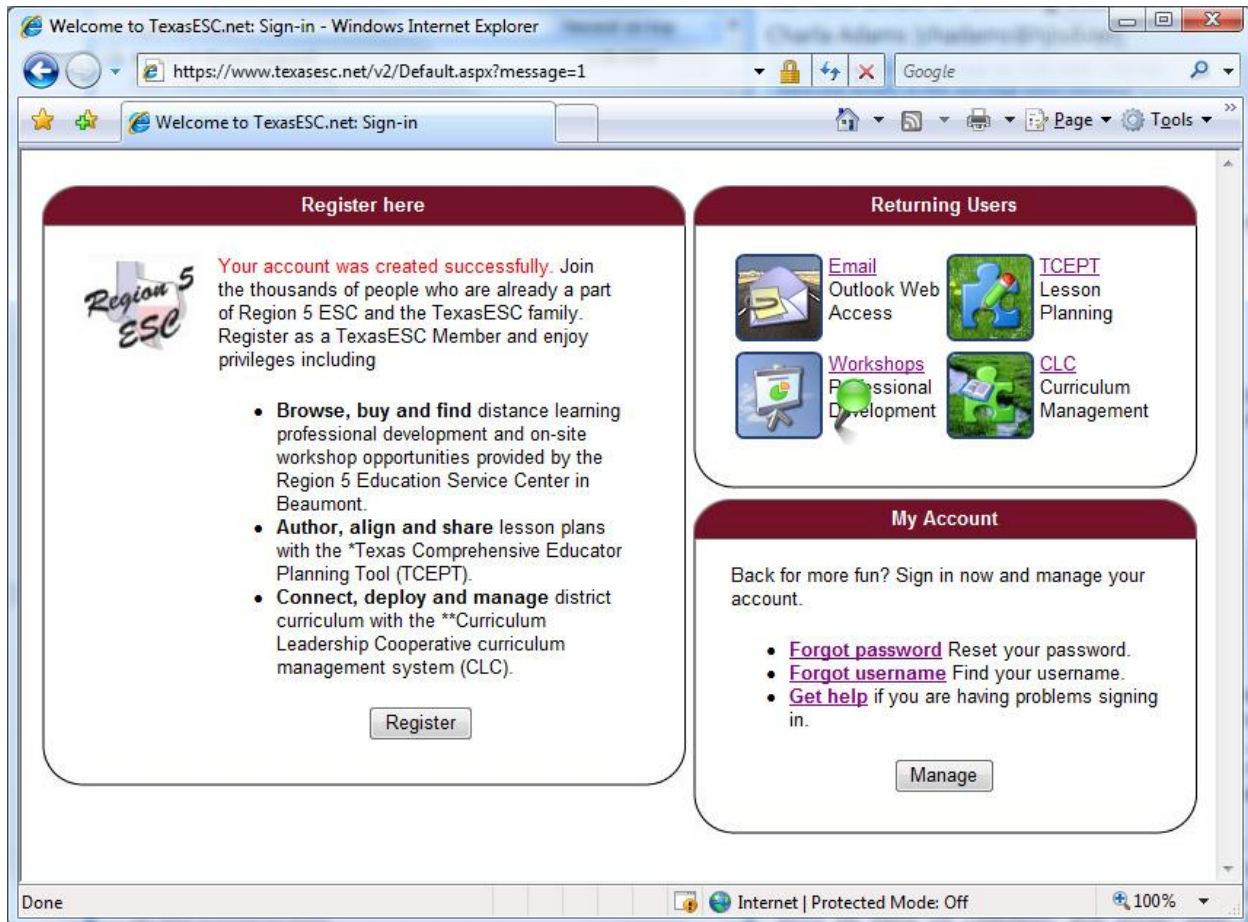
Welcome to TexasESC.net: Sign-in - Windows Internet Explorer

https://www.texasesc.net/v2/Default.aspx?message=1

Google

Welcome to TexasESC.net: Sign-in

Page ▾ Tools ▾

Register here

Region 5 ESC

Your account was created successfully. Join the thousands of people who are already a part of Region 5 ESC and the TexasESC family. Register as a TexasESC Member and enjoy privileges including

- **Browse, buy and find** distance learning professional development and on-site workshop opportunities provided by the Region 5 Education Service Center in Beaumont.
- **Author, align and share** lesson plans with the *Texas Comprehensive Educator Planning Tool (TCEPT).
- **Connect, deploy and manage** district curriculum with the **Curriculum Leadership Cooperative curriculum management system (CLC).

Register

Returning Users

Email
Outlook Web Access

TCEPT
Lesson Planning

Workshops
P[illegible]ssional D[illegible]elopment

CLC
Curriculum Management

My Account

Back for more fun? Sign in now and manage your account.

- **Forgot password** Reset your password.
- **Forgot username** Find your username.
- **Get help** if you are having problems signing in.

Manage

Done

Internet | Protected Mode: Off

100%